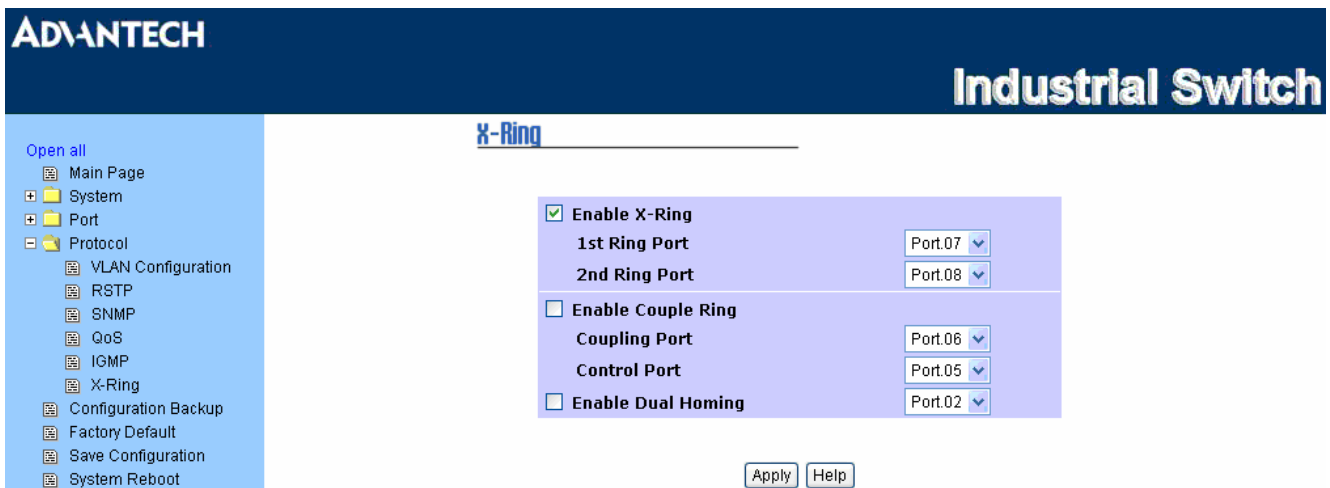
ADVANTECH

Industrial Switch

Open all
Main Page
System
Port
Protocol
VLAN Configuration
RSTP
SNMP
QoS
IGMP
X-Ring
Configuration Backup
Factory Default
Save Configuration
System Reboot

X-Ring

| | |
|---|---|
| Enable X-Ring | |
| 1st Ring Port | Port.07 |
| 2nd Ring Port | Port.08 |
| Enable Couple Ring | |
| Coupling Port | Port.06 |
| Control Port | Port.05 |
| Enable Dual Homing | Port.02 |

Apply Help